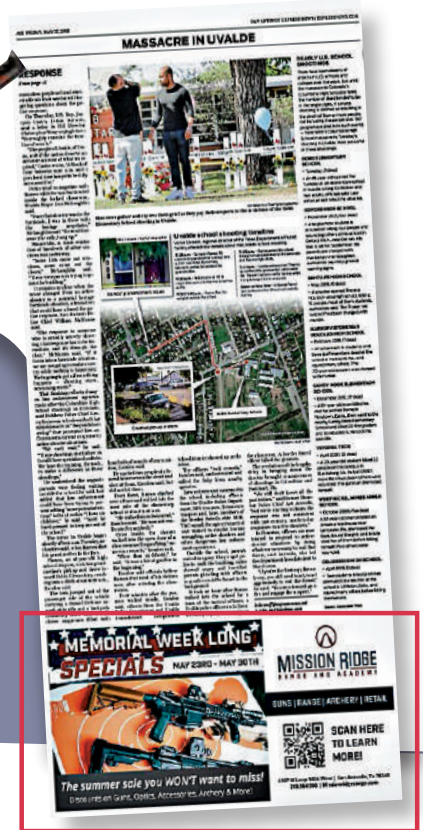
MASSACRE IN UVALDE

RESPONSE

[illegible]

Uvalde school shooting timeline

DEADLY U.S. SCHOOL SHOOTINGS

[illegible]

MEMORIAL WEEK LONG SPECIALS MAY 23RD - MAY 30TH

The summer sale you WON'T want to miss!

MISSION RIDGE RANGE AND ACADEMY

GUNS | RANGE | ARCHERY | RETAIL

SCAN HERE TO LEARN MORE!

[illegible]